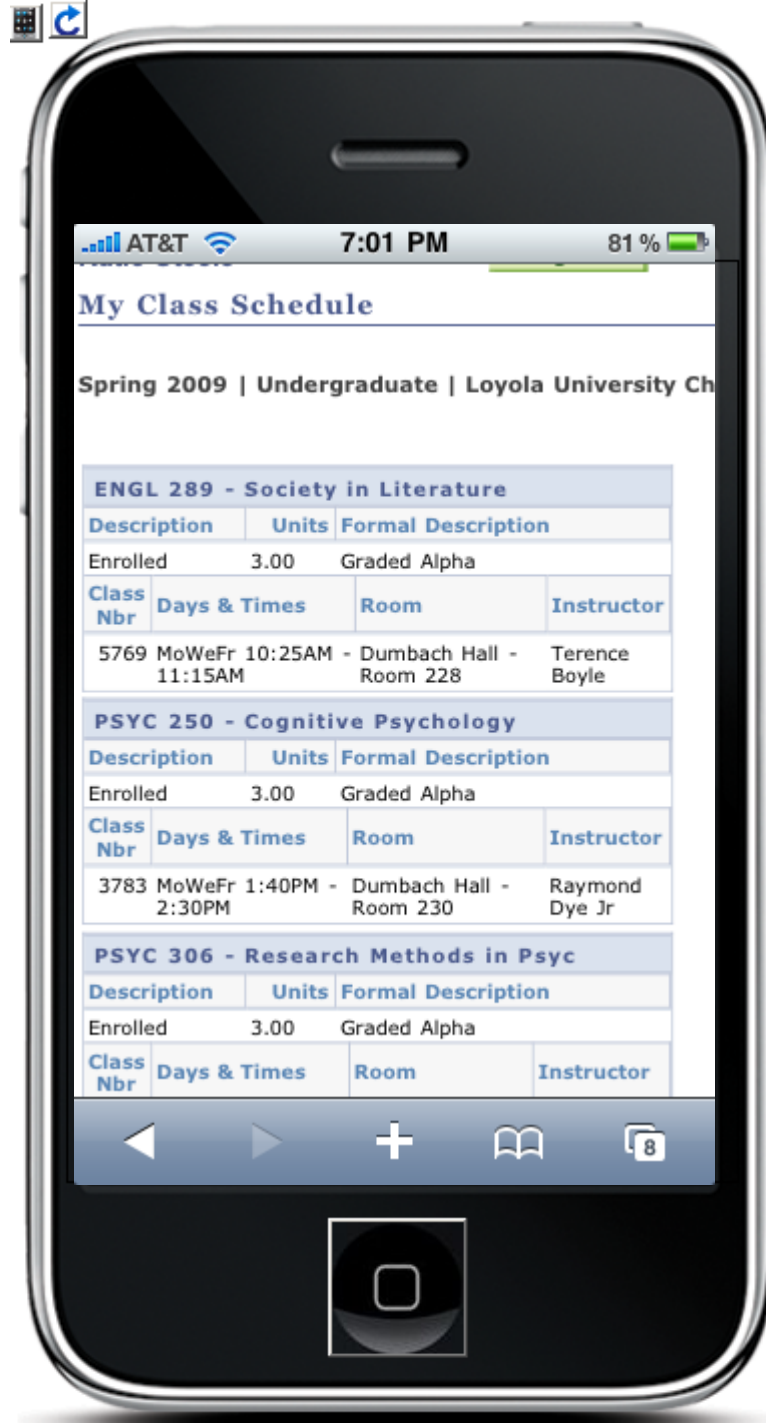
AT&T 7:01 PM 81 %

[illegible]

My Class Schedule

Spring 2009 | Undergraduate | Loyola University Ch

ENGL 289 - Society in Literature

| Description | Units | Formal Description |
|---|---|---|
| Enrolled | 3.00 | Graded Alpha |

| Class Nbr | Days & Times | Room | Instructor |
|---|---|---|---|
| 5769 | MoWeFr 10:25AM - 11:15AM | Dumbach Hall - Room 228 | Terence Boyle |

PSYC 250 - Cognitive Psychology

| Description | Units | Formal Description |
|---|---|---|
| Enrolled | 3.00 | Graded Alpha |

| Class Nbr | Days & Times | Room | Instructor |
|---|---|---|---|
| 3783 | MoWeFr 1:40PM - 2:30PM | Dumbach Hall - Room 230 | Raymond Dye Jr |

PSYC 306 - Research Methods in Psyc

| Description | Units | Formal Description |
|---|---|---|
| Enrolled | 3.00 | Graded Alpha |

| Class Nbr | Days & Times | Room | Instructor |
|---|---|---|---|

8